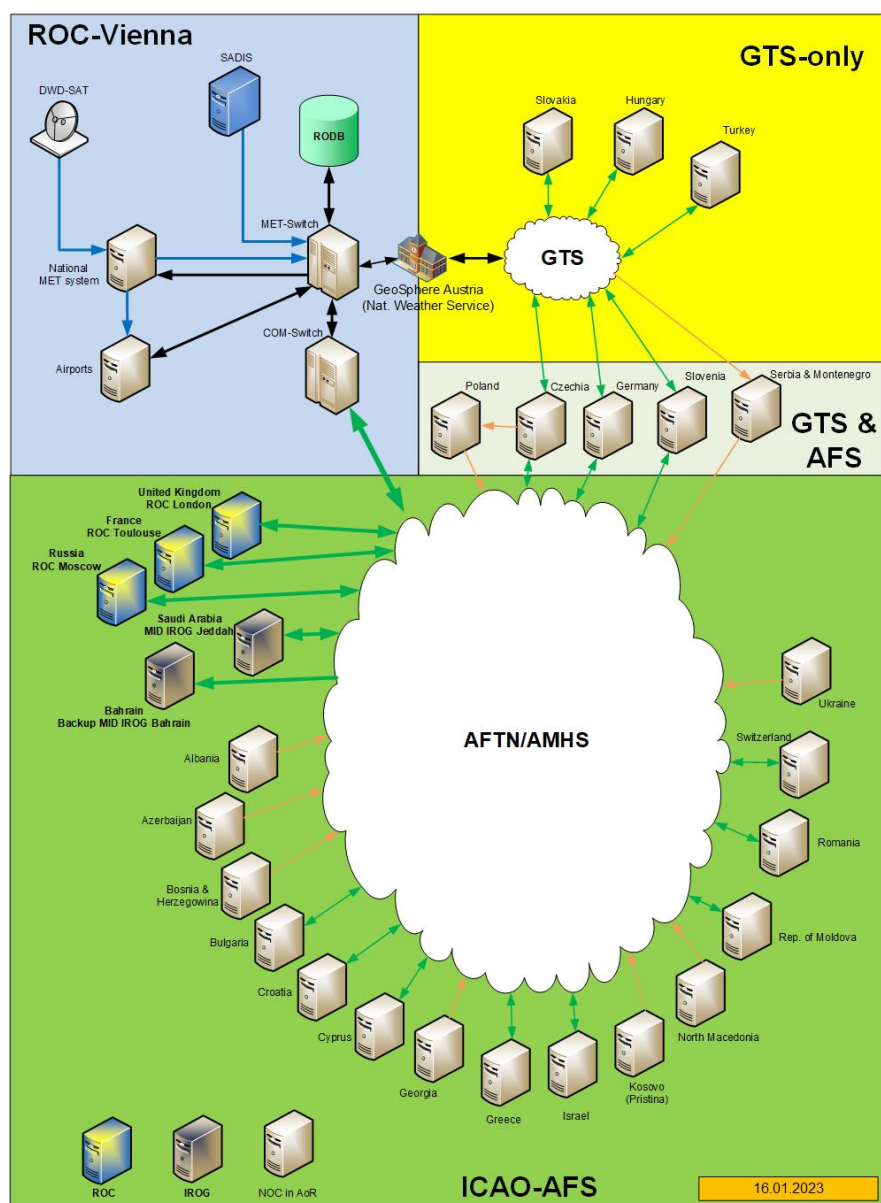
ROC-Vienna

GTS-only

DWD-SAT

SADIS

RODB

MET-Switch

National MET system

GeoSphere Austria (Nat. Weather Service)

COM-Switch

Airports

Slovakia

Hungary

Turkey

GTS

Poland

Czechia

Germany

Slovenia

Serbia & Montenegro

GTS & AFS

United Kingdom ROC London

France ROC Toulouse

Russia ROC Moscow

Saudi Arabia MID IROG Jeddah

Bahrain Backup MID IROG Bahrain

AFTN/AMHS

Ukraine

Switzerland

Romania

Rep. of Moldova

North Macedonia

Kosovo (Pristina)

Israel

Greece

Georgia

Cyprus

Croatia

Bulgaria

Bosnia & Herzegowina

Azerbaijan

Albania

ROC

IROG

NOC in AoR

ICAO-AFS

16.01.2023